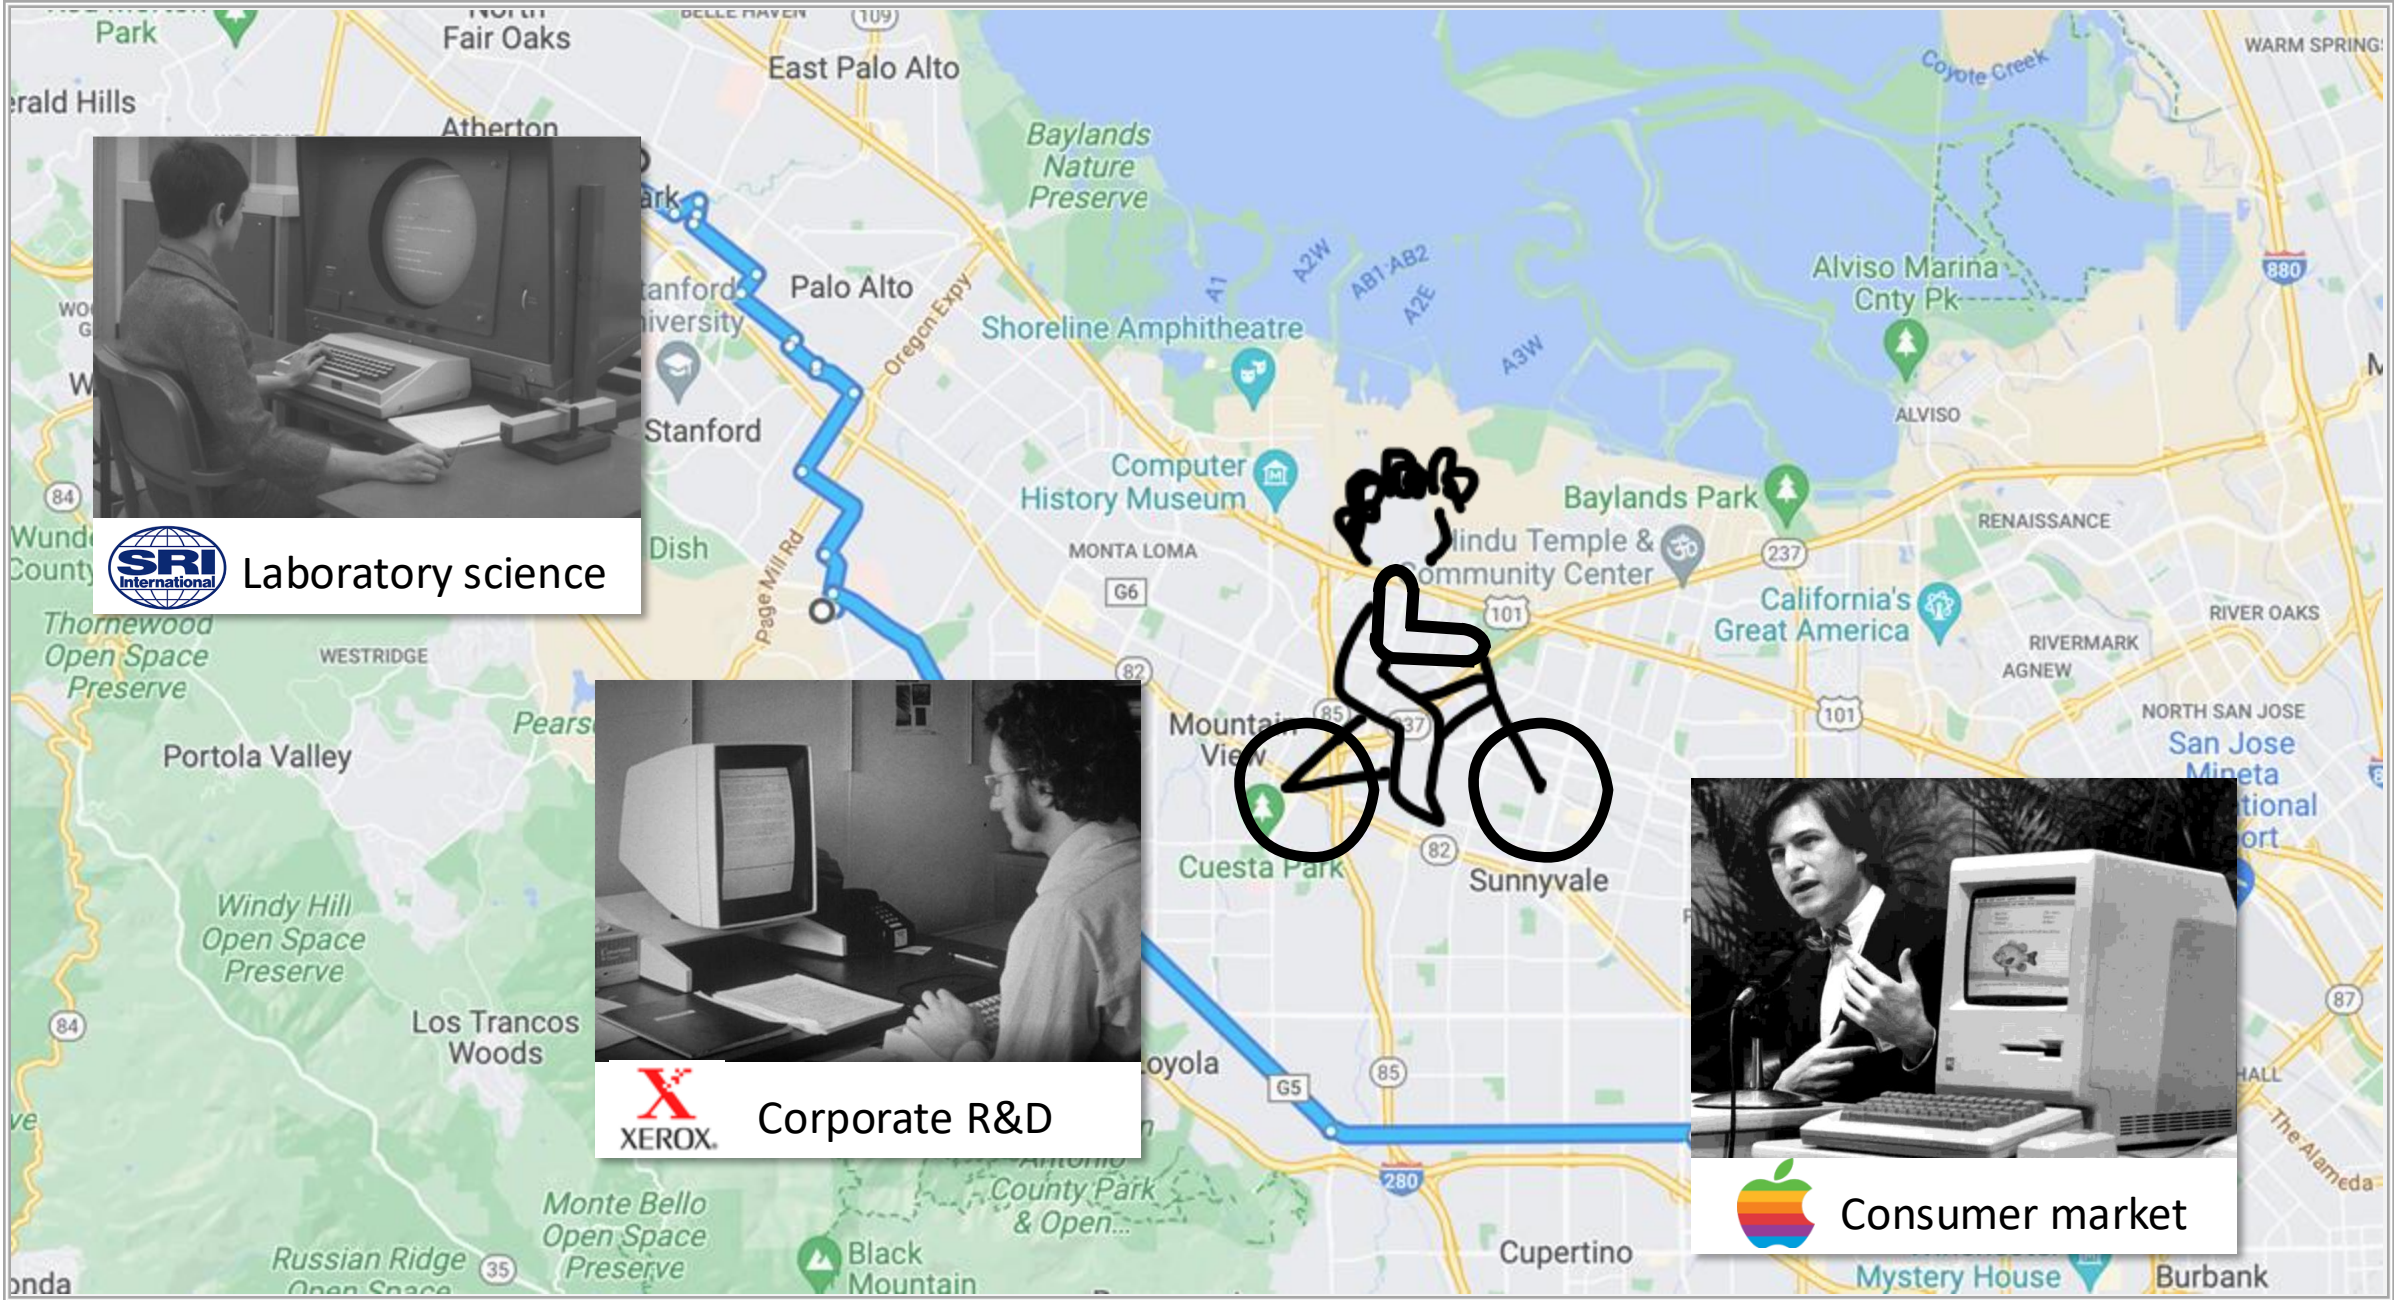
Park
Fair Oaks
BELLE HAVEN
109
East Palo Alto
erald Hills
Atherton
Baylands Nature Preserve
Coyote Creek
WARM SPRING
Alviso Marina Cnty Pk
880
Palo Alto
Stanford University
Oregon Expy
Shoreline Amphitheatre
A1
A2W
AB1 AB2
A2E
A3W
ALVISO
Stanford
Computer History Museum
Baylands Park
RENAISSANCE
Hindu Temple & Community Center
237
101
MONTA LOMA
G6
California's Great America
RIVER OAKS
RIVERMARK
AGNEW
Dish
Page Mill Rd
84
Wunde County
SRI International
Laboratory science
Thornewood Open Space Preserve
WESTRIDGE
82
Mountain View
85
237
101
NORTH SAN JOSE
San Jose Mineta International Airport
Portola Valley
Pears
Cuesta Park
82
Sunnyvale
Windy Hill Open Space Preserve
87
84
Los Trancos Woods
Loyola
G5
85
HALL
The Alameda
XEROX
Corporate R&D
280
Consumer market
Antonio County Park & Open...
Monte Bello Open Space Preserve
Russian Ridge Open Space
35
Black Mountain
Cupertino
Mystery House
Burbank
onda